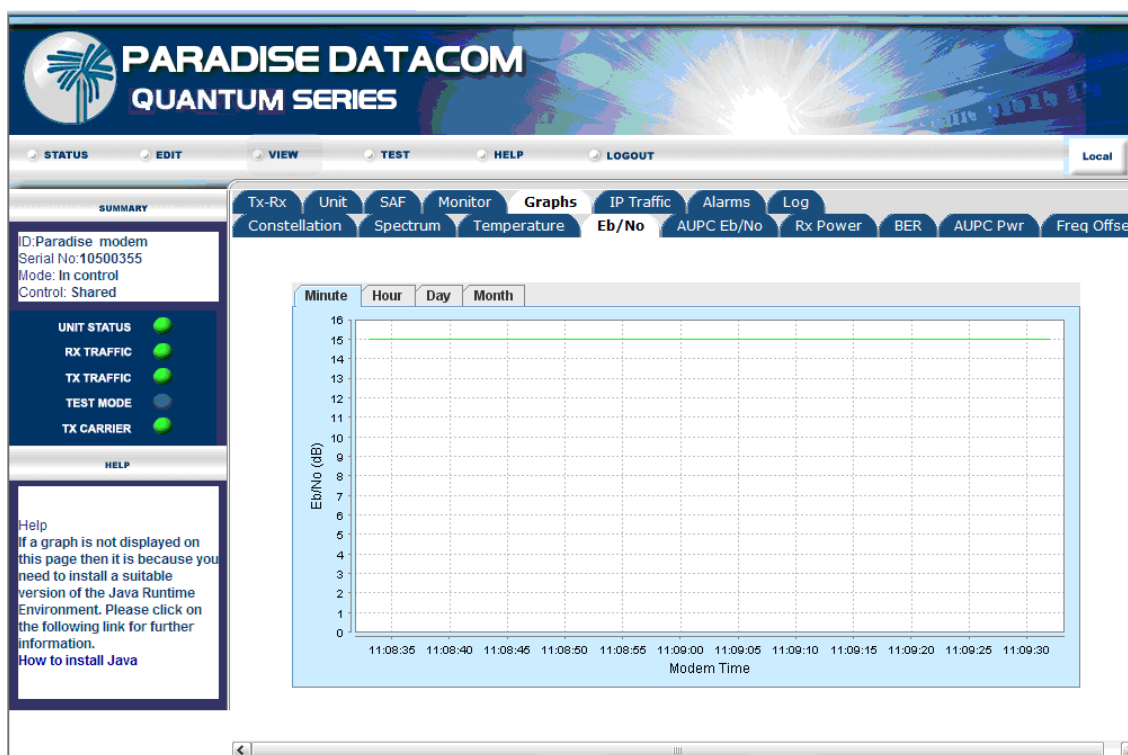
PARADISE DATACOM
QUANTUM SERIES

STATUS EDIT VIEW TEST HELP LOGOUT

Local

SUMMARY

ID:Paradise modem
Serial No:10500355
Mode: In control
Control: Shared

UNIT STATUS
RX TRAFFIC
TX TRAFFIC
TEST MODE
TX CARRIER

HELP

Help
If a graph is not displayed on this page then it is because you need to install a suitable version of the Java Runtime Environment. Please click on the following link for further information.
How to install Java

Tx-Rx Unit SAF Monitor Graphs IP Traffic Alarms Log
Constellation Spectrum Temperature Eb/No AUPC Eb/No Rx Power BER AUPC Pwr Freq Offse

Minute Hour Day Month

16
15
14
13
12
11
10
9
8
7
6
5
4
3
2
1
0

Eb/No (dB)

11:08:35 11:08:40 11:08:45 11:08:50 11:08:55 11:09:00 11:09:05 11:09:10 11:09:15 11:09:20 11:09:25 11:09:30
Modem Time